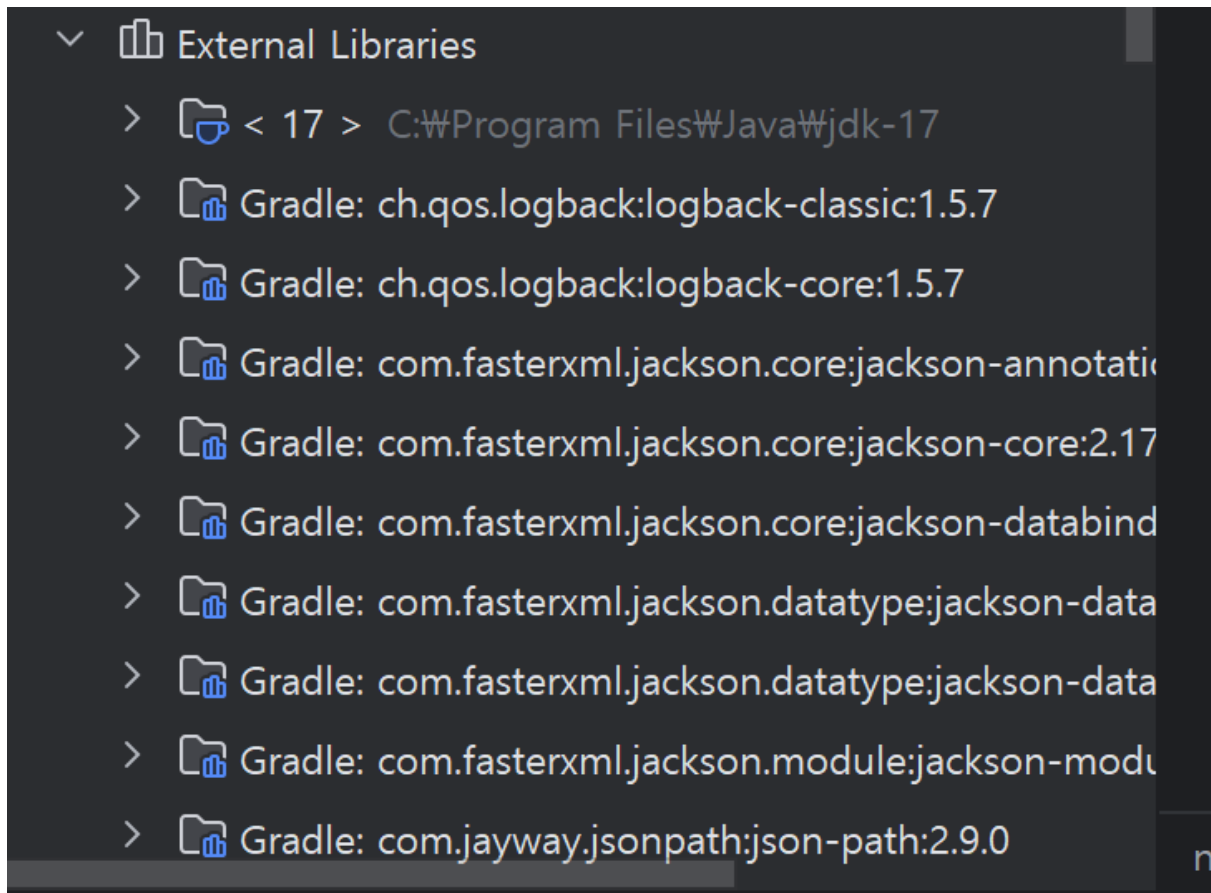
External Libraries
< 17 > C:₩Program Files₩Java₩jdk-17
Gradle: ch.qos.logback:logback-classic:1.5.7
Gradle: ch.qos.logback:logback-core:1.5.7
Gradle: com.fasterxml.jackson.core:jackson-annotati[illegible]
Gradle: com.fasterxml.jackson.core:jackson-core:2.17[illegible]
Gradle: com.fasterxml.jackson.core:jackson-databind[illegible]
Gradle: com.fasterxml.jackson.datatype:jackson-data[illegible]
Gradle: com.fasterxml.jackson.datatype:jackson-data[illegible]
Gradle: com.fasterxml.jackson.module:jackson-modu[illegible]
Gradle: com.jayway.jsonpath:json-path:2.9.0
n